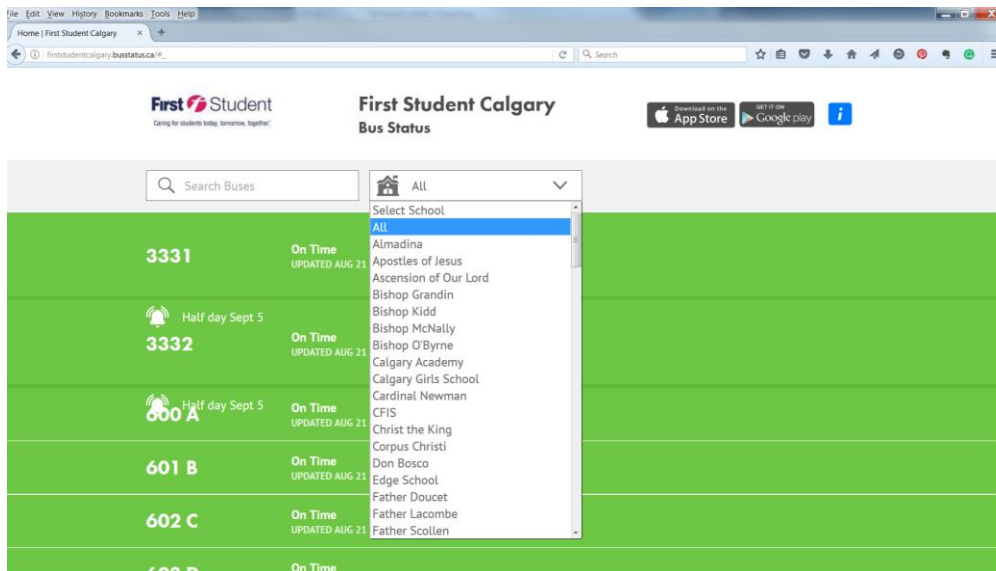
File Edit View History Bookmarks Tools Help

Home | First Student Calgary ×  +

firststudentcalgary.busstatus.ca/#_

Search

First Student
Caring for students today, tomorrow, together.

First Student Calgary
Bus Status

Download on the App Store
GET IT ON Google play

i

Search Buses

All

Select School
All
Almadina
Apostles of Jesus
Ascension of Our Lord
Bishop Grandin
Bishop Kidd
Bishop McNally
Bishop O'Byrne
Calgary Academy
Calgary Girls School
Cardinal Newman
CFIS
Christ the King
Corpus Christi
Don Bosco
Edge School
Father Doucet
Father Lacombe
Father Scollen

3331
On Time
UPDATED AUG 21

Half day Sept 5
3332
On Time
UPDATED AUG 21

Half day Sept 5
600 A
On Time
UPDATED AUG 21

601 B
On Time
UPDATED AUG 21

602 C
On Time
UPDATED AUG 21

On Time